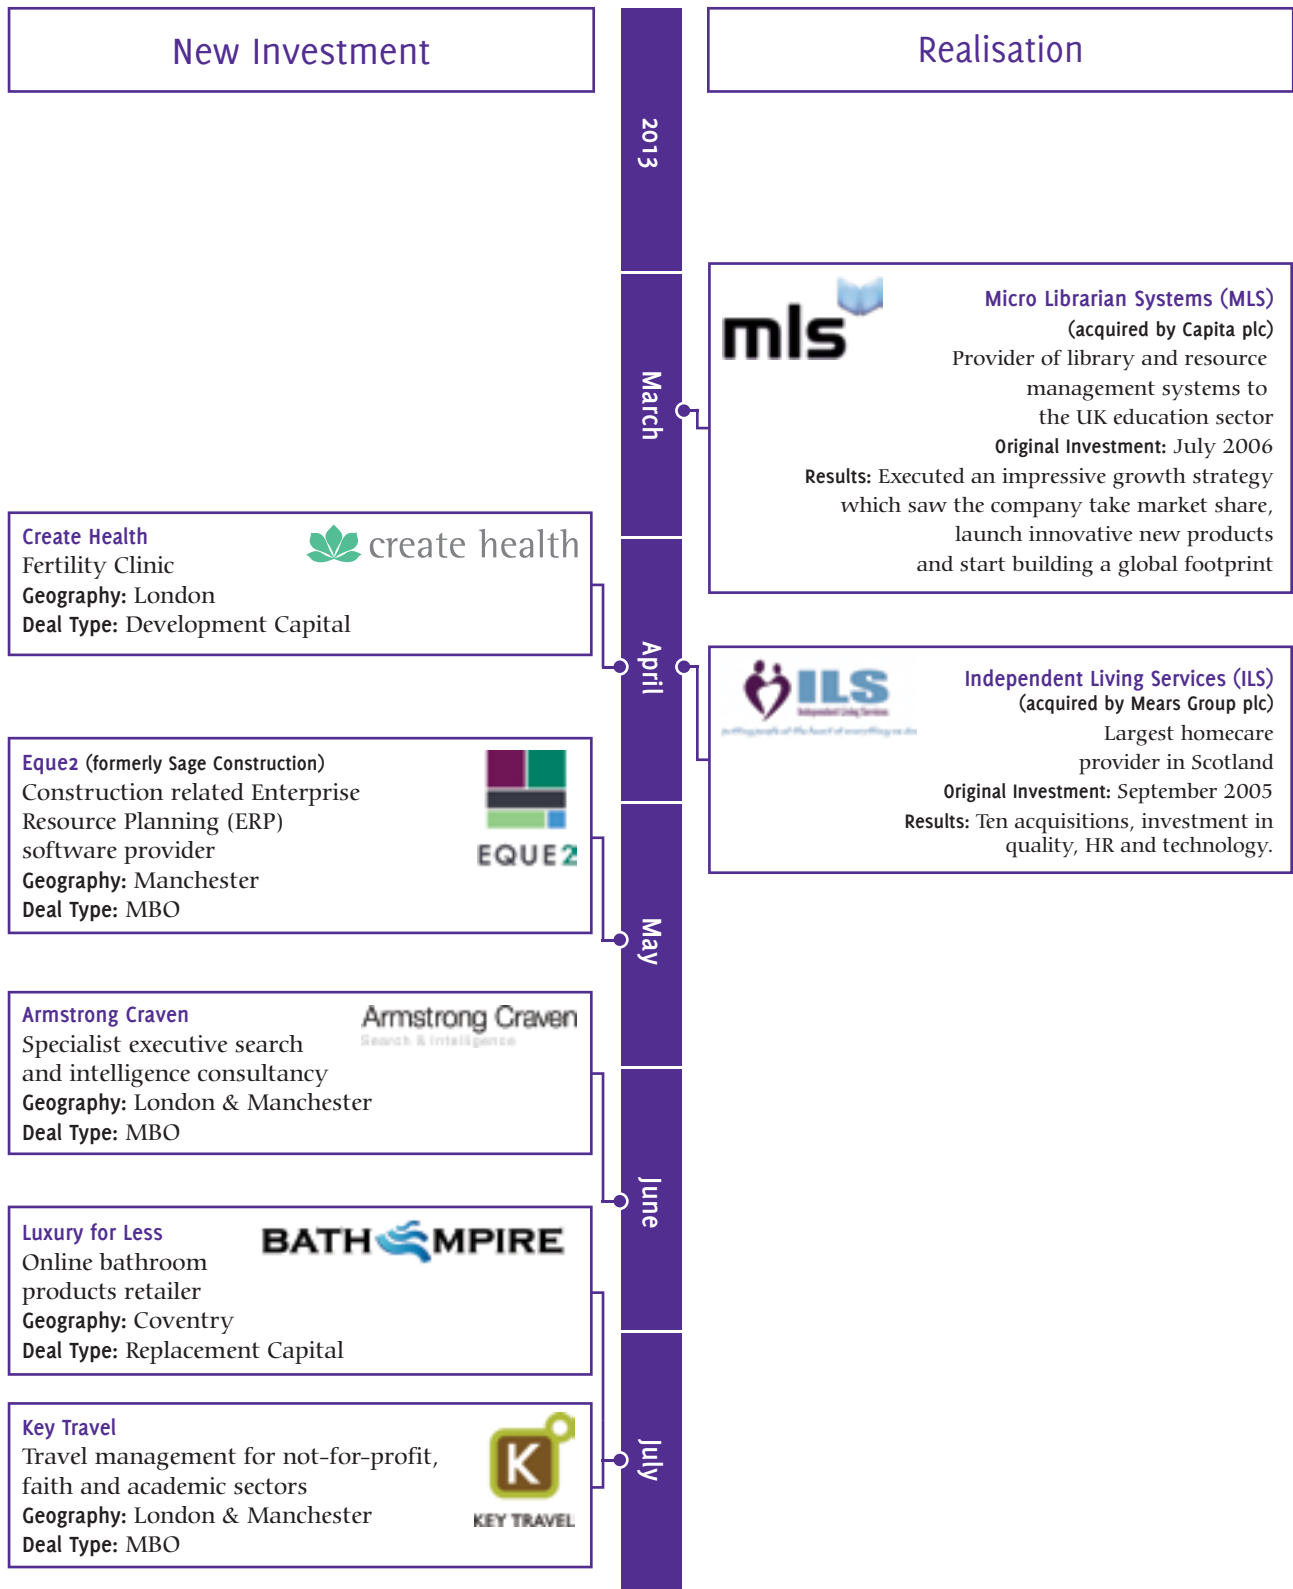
New Investment

2013

Realisation

March

mls

Micro Librarian Systems (MLS)
(acquired by Capita plc)
Provider of library and resource management systems to the UK education sector
Original Investment: July 2006
Results: Executed an impressive growth strategy which saw the company take market share, launch innovative new products and start building a global footprint

Create Health
Fertility Clinic
Geography: London
Deal Type: Development Capital

create health

April

ILS

Independent Living Services (ILS)
(acquired by Mears Group plc)
Largest homecare provider in Scotland
Original Investment: September 2005
Results: Ten acquisitions, investment in quality, HR and technology.

Eque2 (formerly Sage Construction)
Construction related Enterprise Resource Planning (ERP) software provider
Geography: Manchester
Deal Type: MBO

EQUE2

May

Armstrong Craven
Specialist executive search and intelligence consultancy
Geography: London & Manchester
Deal Type: MBO

Armstrong Craven
Search & Intelligence

June

Luxury for Less
Online bathroom products retailer
Geography: Coventry
Deal Type: Replacement Capital

BATHEMPIRE

Key Travel
Travel management for not-for-profit, faith and academic sectors
Geography: London & Manchester
Deal Type: MBO

K
KEY TRAVEL

July